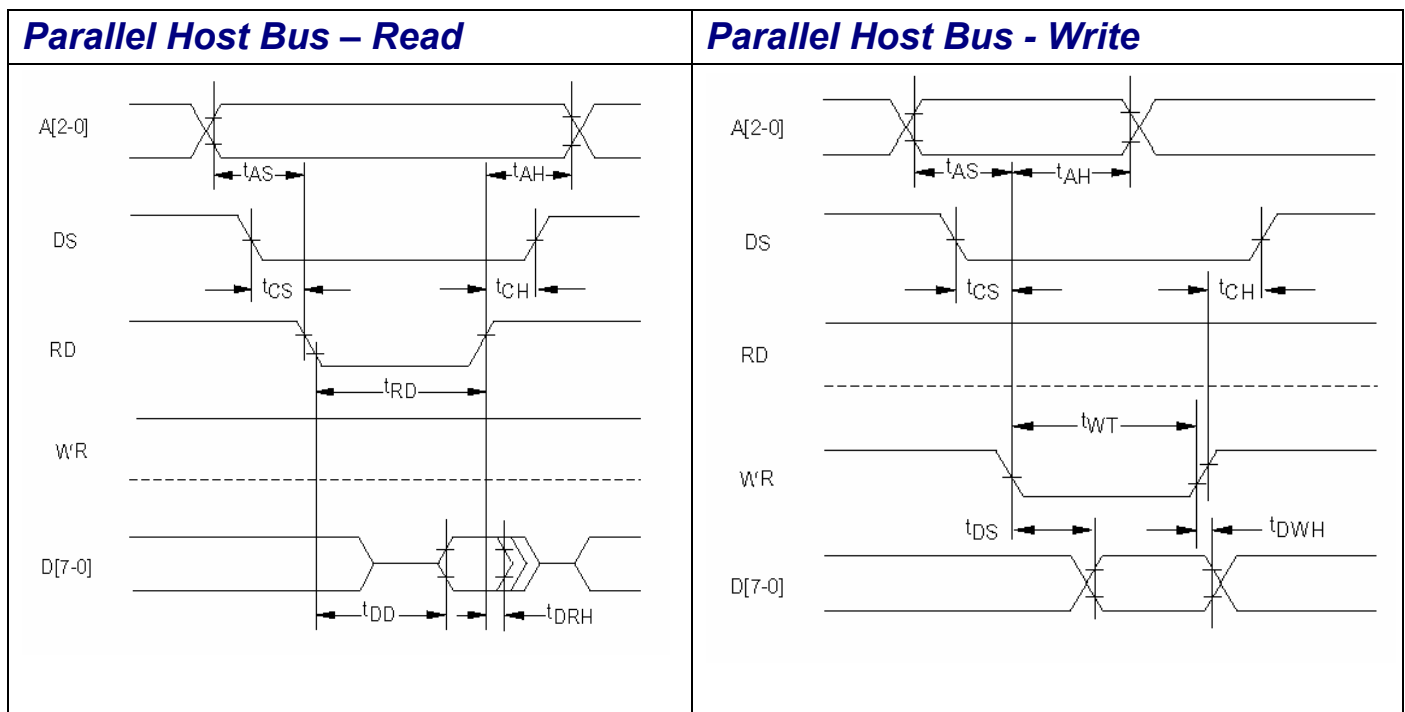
| Parallel Host Bus – Read | Parallel Host Bus - Write |
|---|---|
| A[2-0] $t_{AS}$ $t_{AH}$ DS $t_{CS}$ $t_{CH}$ RD $t_{RD}$ WR D[7-0] $t_{DD}$ $t_{DRH}$ | A[2-0] $t_{AS}$ $t_{AH}$ DS $t_{CS}$ $t_{CH}$ RD $t_{WT}$ WR $t_{DS}$ $t_{DWH}$ D[7-0] |